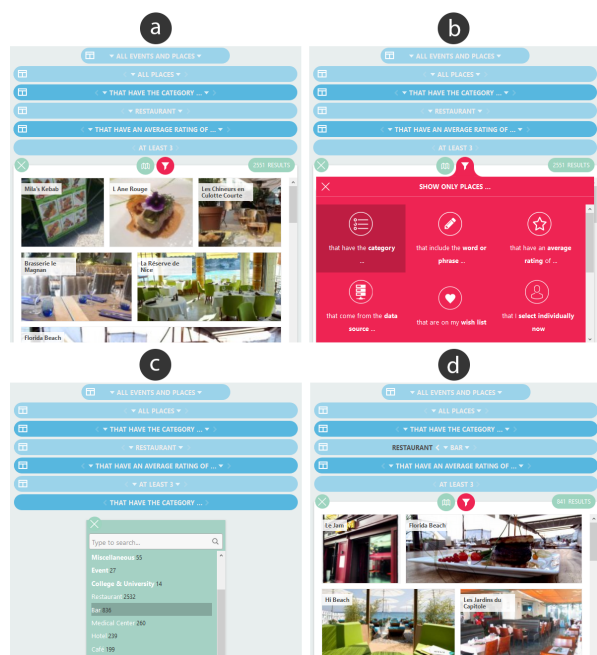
a

ALL EVENTS AND PLACES

ALL PLACES

THAT HAVE THE CATEGORY ...

RESTAURANT

THAT HAVE AN AVERAGE RATING OF ...

AT LEAST 3

2551 RESULTS

Mila's Kebab

L Ane Rouge

Les Chineurs en Culotte Courte

Brasserie le Magnan

La Réserve de Nice

Florida Beach

b

ALL EVENTS AND PLACES

ALL PLACES

THAT HAVE THE CATEGORY ...

RESTAURANT

THAT HAVE AN AVERAGE RATING OF ...

AT LEAST 3

2551 RESULTS

SHOW ONLY PLACES ...

that have the category ...

that include the word or phrase ...

that have an average rating of ...

that come from the data source ...

that are on my wish list

that I select individually now

c

ALL EVENTS AND PLACES

ALL PLACES

THAT HAVE THE CATEGORY ...

RESTAURANT

THAT HAVE AN AVERAGE RATING OF ...

AT LEAST 3

THAT HAVE THE CATEGORY ...

Type to search...

Miscellaneous 65

Event 27

College & University 14

Restaurant 2532

Bar 838

Medical Center 260

Hotel 239

Café 199

d

ALL EVENTS AND PLACES

ALL PLACES

THAT HAVE THE CATEGORY ...

RESTAURANT BAR

THAT HAVE AN AVERAGE RATING OF ...

AT LEAST 3

847 RESULTS

Le Jam

Florida Beach

Hi Beach

Les Jardins du Capitole